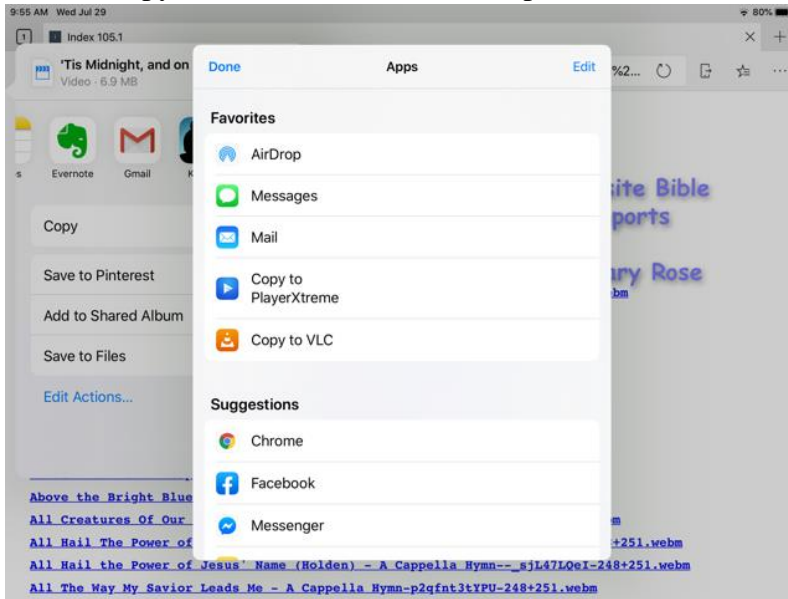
9:55 AM Wed Jul 29

80%

1 Index 105.1

'Tis Midnight, and on
Video · 6.9 MB

%2...

s Evernote Gmail K

Copy

Save to Pinterest

Add to Shared Album

Save to Files

Edit Actions...

Done Apps Edit

Favorites

AirDrop

Messages

Mail

Copy to PlayerXtreme

Copy to VLC

Suggestions

Chrome

Facebook

Messenger

ite Bible
ports

ary Rose
bm

Above the Bright Blue

All Creatures Of Our m

All Hail the Power of +251.webm

All Hail the Power of Jesus' Name (Holden) - A Cappella Hymn--_sjL47LQeI-248+251.webm

All The Way My Savior Leads Me - A Cappella Hymn-p2qfnt3tYPU-248+251.webm